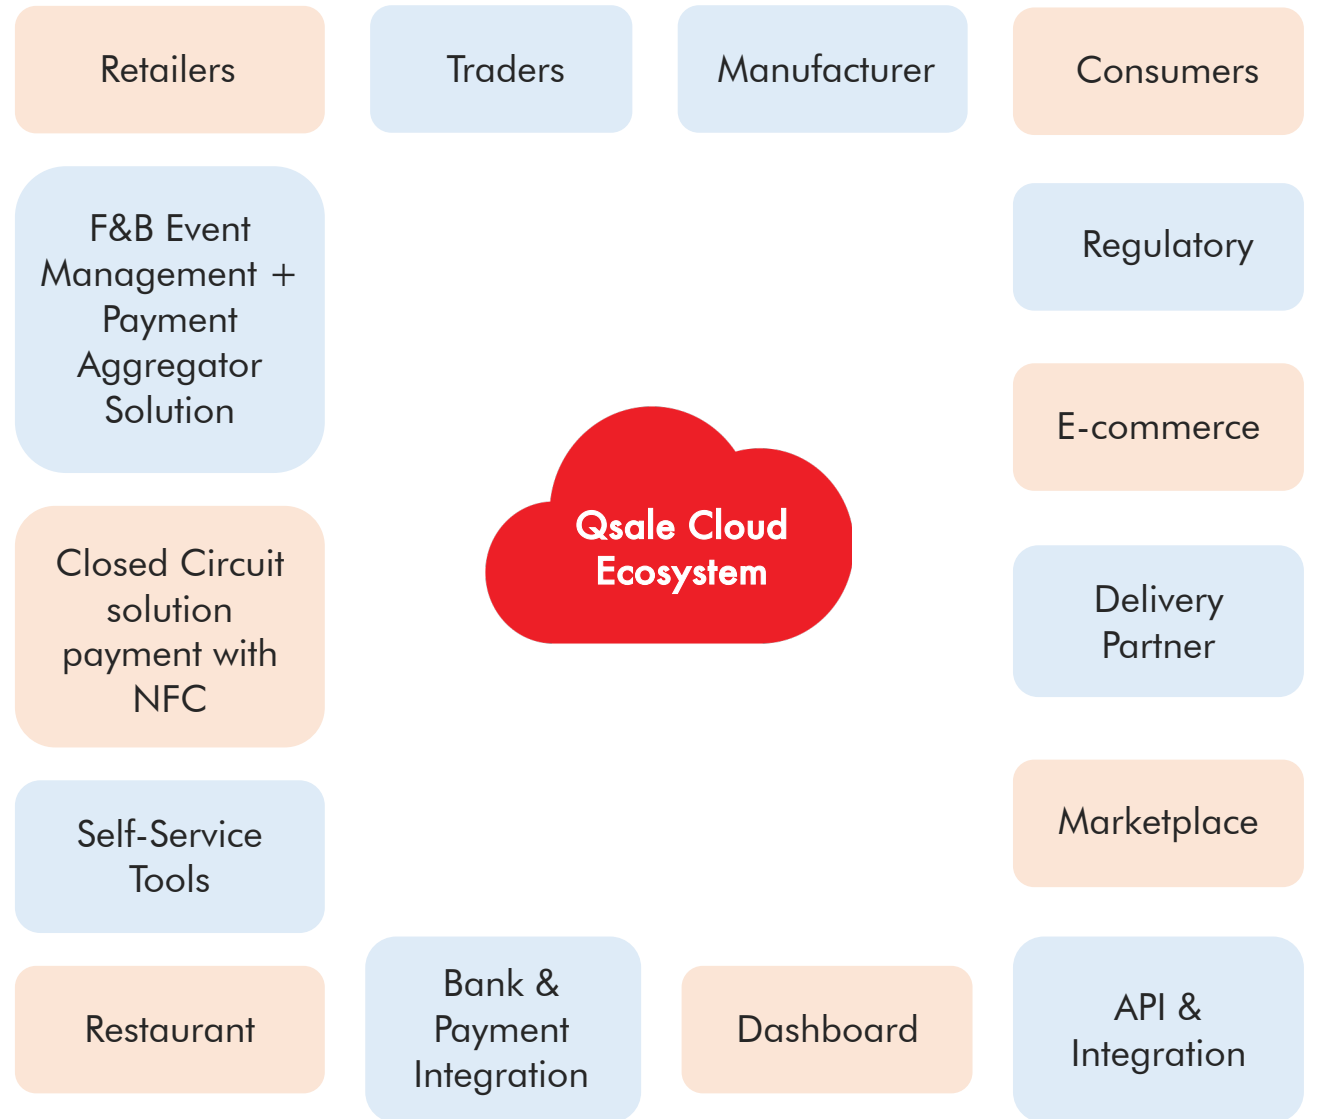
Retailers

Traders

Manufacturer

Consumers

F&B Event Management + Payment Aggregator Solution

Regulatory

E-commerce

Qsale Cloud Ecosystem

Closed Circuit solution payment with NFC

Delivery Partner

Marketplace

Self-Service Tools

Restaurant

Bank & Payment Integration

Dashboard

API & Integration